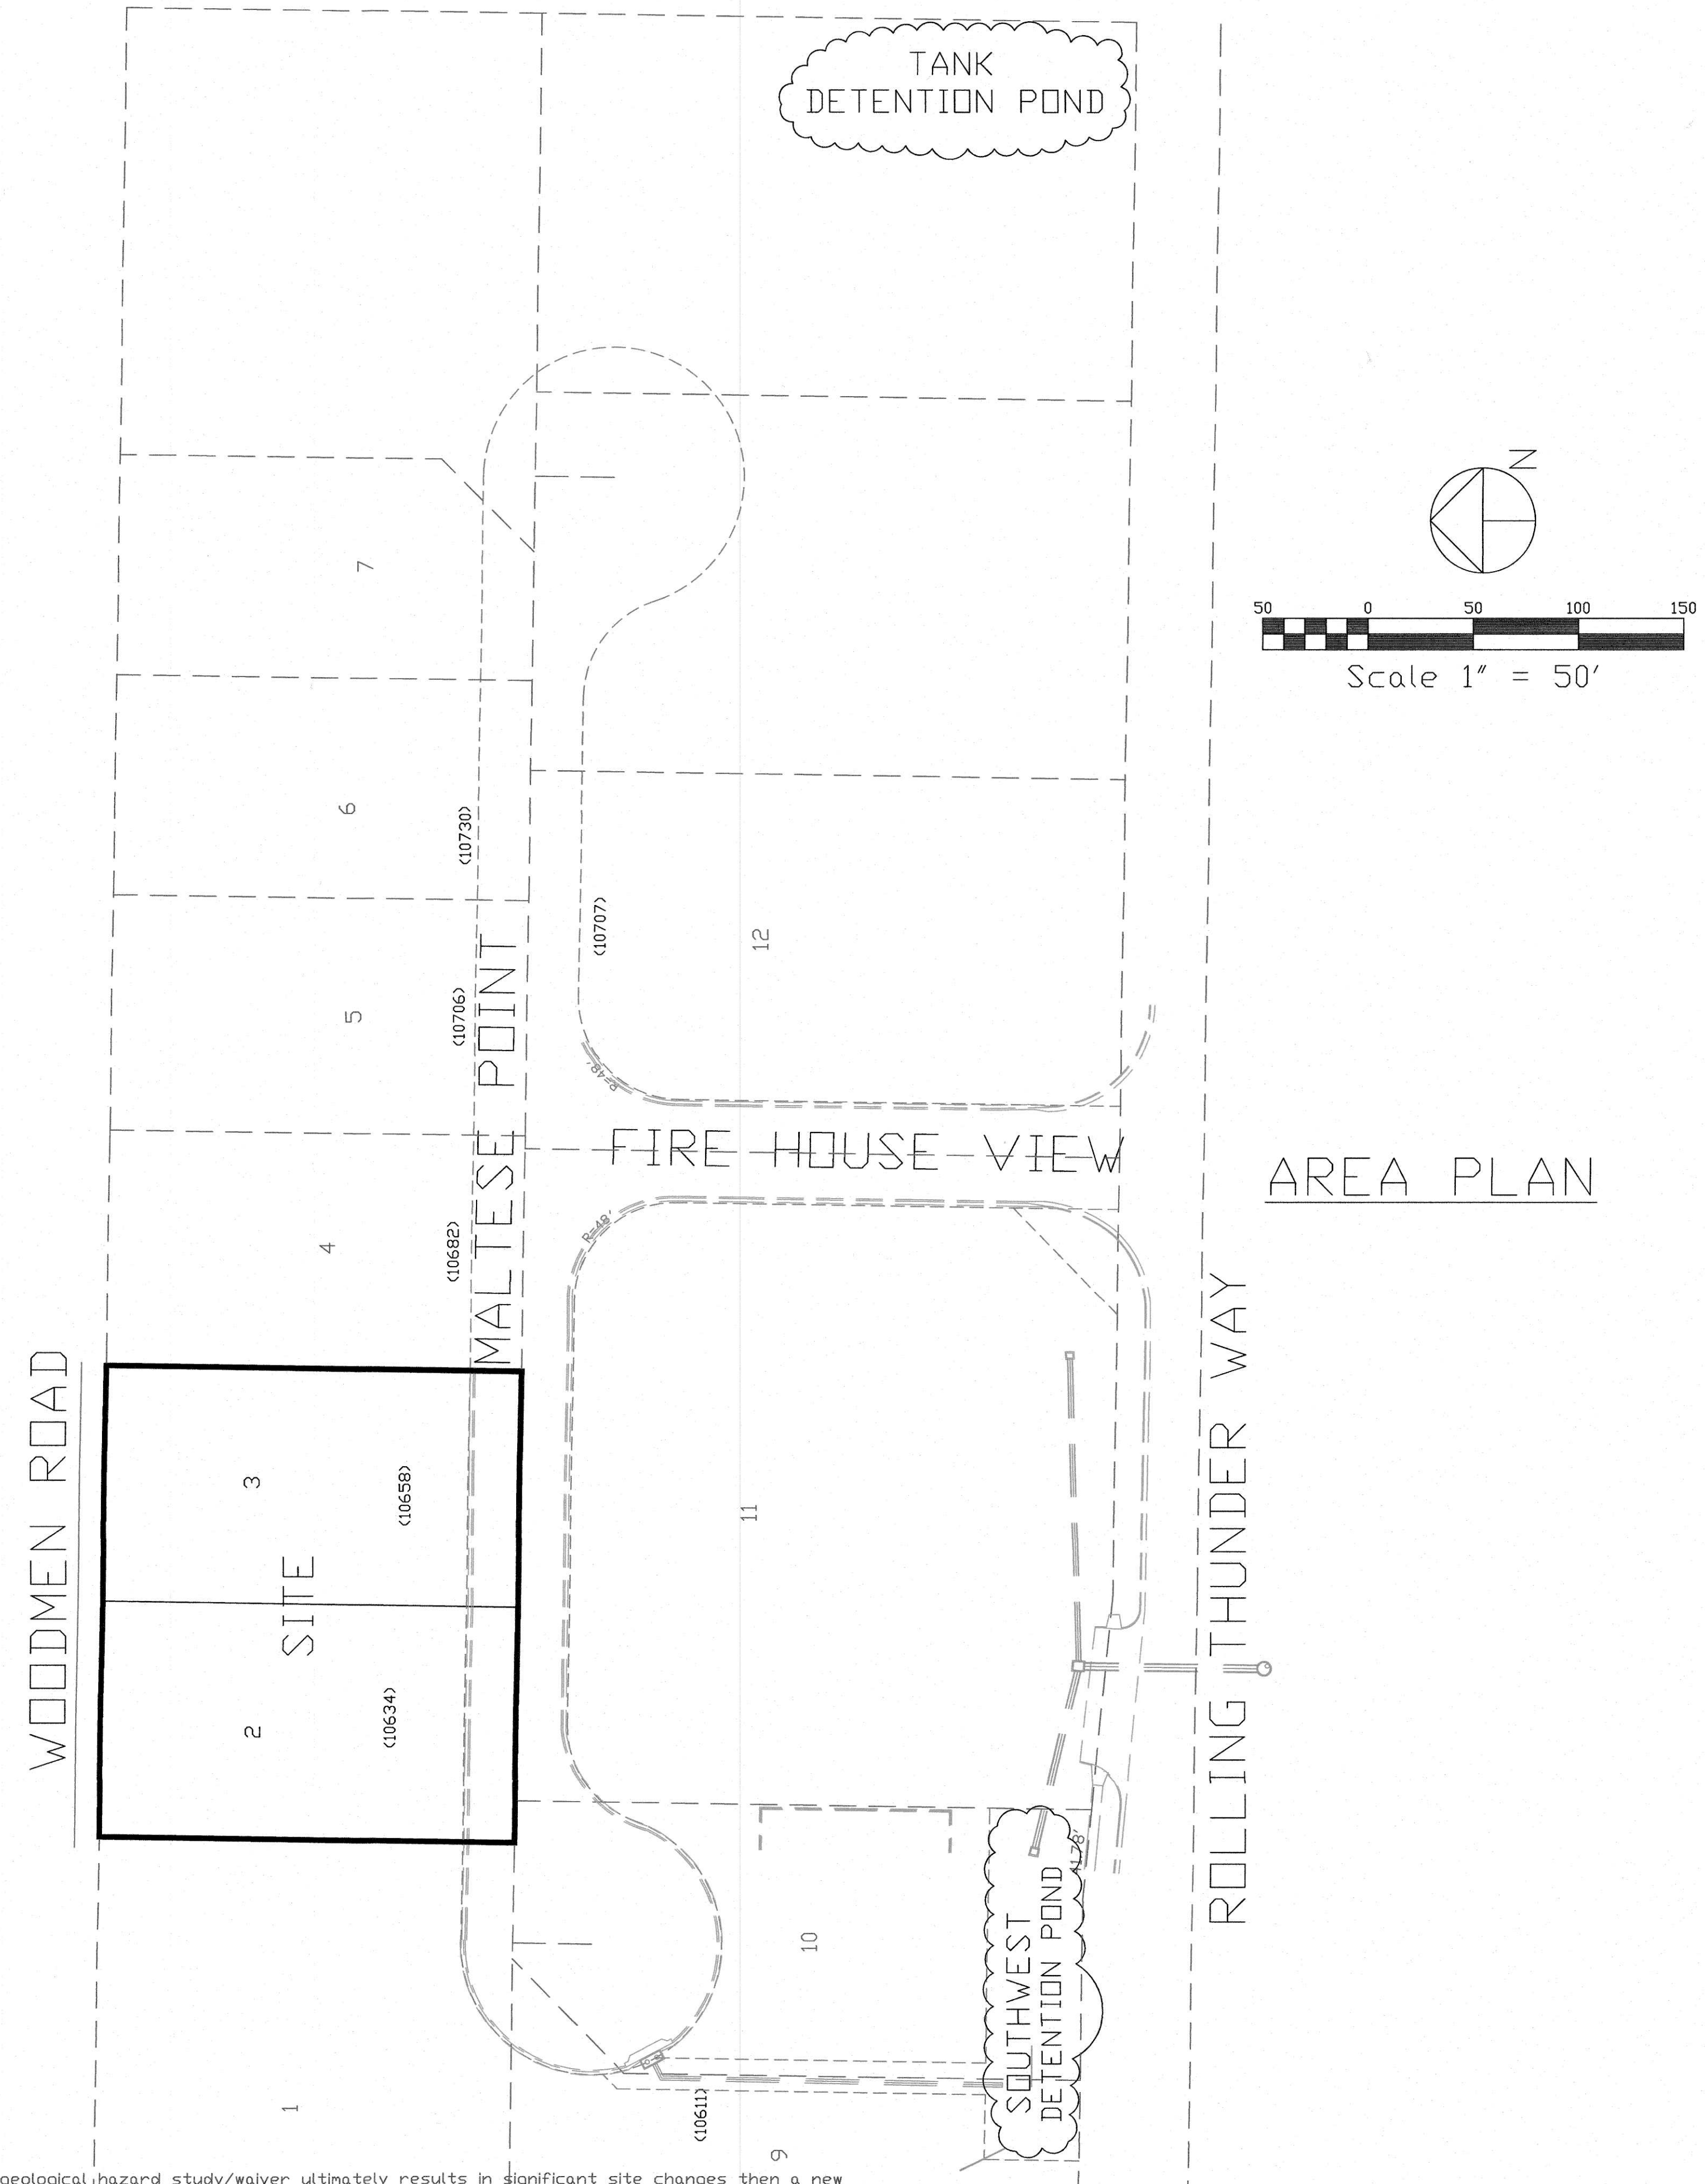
TANK DETENTION POND

7

6

(10730)

(10707)

12

5

(10706)

MALTESE POINT

R=48'

FIRE HOUSE VIEW

AREA PLAN

N

50 0 50 100 150

Scale 1" = 50'

4

(10682)

R=48'

WOODMEN ROAD

3

(10658)

SITE

2

(10634)

11

ROLLING THUNDER WAY

10

SOUTHWEST DETENTION POND

R=178'

1

(10611)

9

geological hazard study/waiver ultimately results in significant site changes then a new